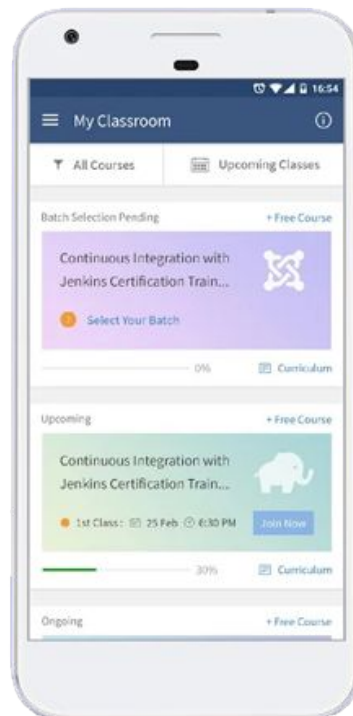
16:54

My Classroom

All Courses

Upcoming Classes

Batch Selection Pending

+ Free Course

Continuous Integration with Jenkins Certification Train...

Select Your Batch

0%

Curriculum

Upcoming

+ Free Course

Continuous Integration with Jenkins Certification Train...

1st Class: 25 Feb 6:30 PM

Join Now

30%

Curriculum

Ongoing

+ Free Course